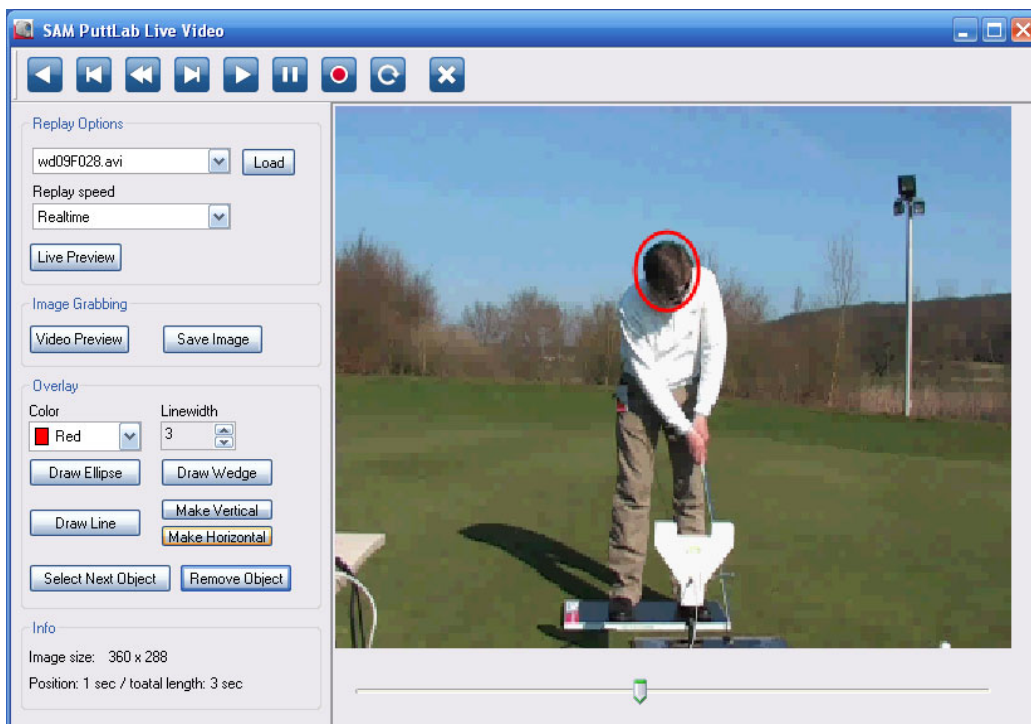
SAM PuttLab Live Video

Replay Options

wd09F028.avi

Load

Replay speed

Realtime

Live Preview

Image Grabbing

Video Preview

Save Image

Overlay

Color

Linewidth

Red

3

Draw Ellipse

Draw Wedge

Make Vertical

Draw Line

Make Horizontal

Select Next Object

Remove Object

Info

Image size: 360 x 288

Position: 1 sec / toatal length: 3 sec